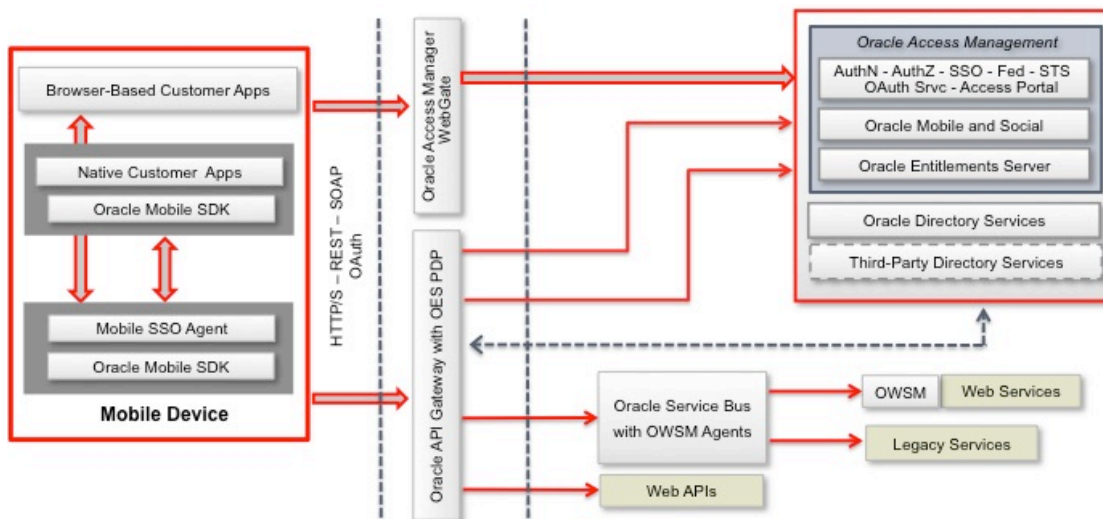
Browser-Based Customer Apps

Native Customer Apps

Oracle Mobile SDK

Mobile SSO Agent

Oracle Mobile SDK

Mobile Device

HTTP/S – REST – SOAP
OAuth

Oracle Access Manager
WebGate

Oracle API Gateway with OES PDP

Oracle Access Management

AuthN - AuthZ - SSO - Fed - STS
OAuth Srvc - Access Portal

Oracle Mobile and Social

Oracle Entitlements Server

Oracle Directory Services

Third-Party Directory Services

Oracle Service Bus
with OWSM Agents

OWSM

Web Services

Legacy Services

Web APIs